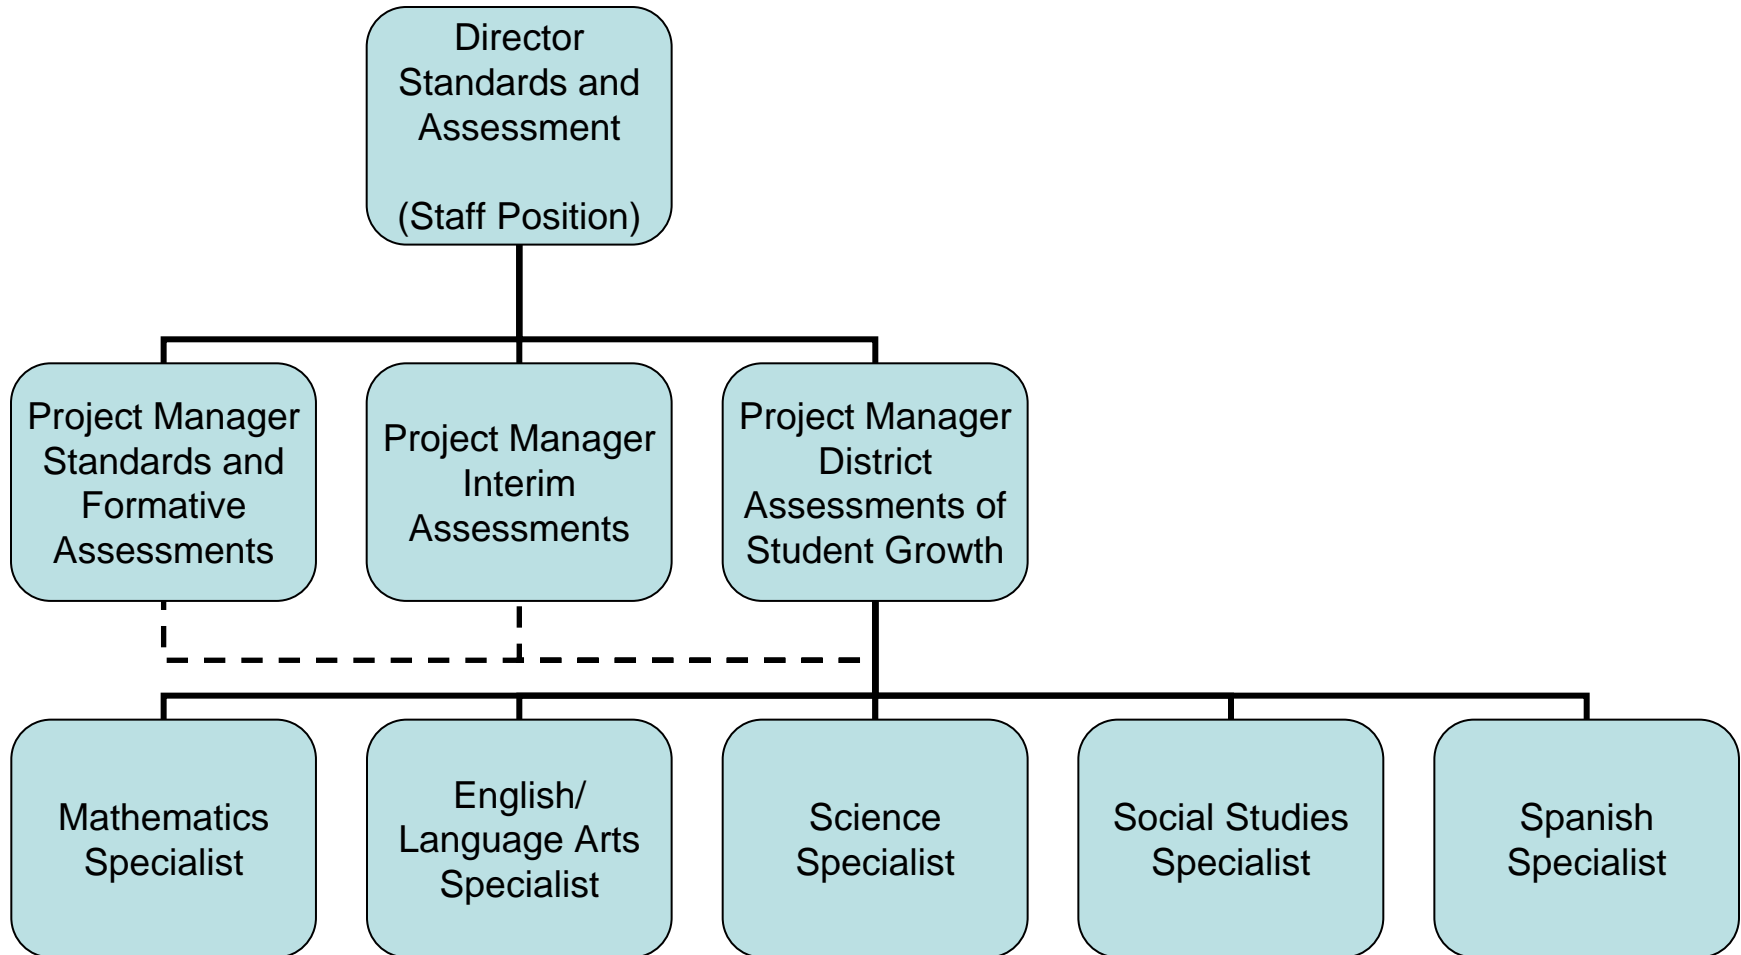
Director
Standards and Assessment

(Staff Position)

Project Manager
Standards and Formative Assessments

Project Manager
Interim Assessments

Project Manager
District Assessments of Student Growth

Mathematics Specialist

English/ Language Arts Specialist

Science Specialist

Social Studies Specialist

Spanish Specialist